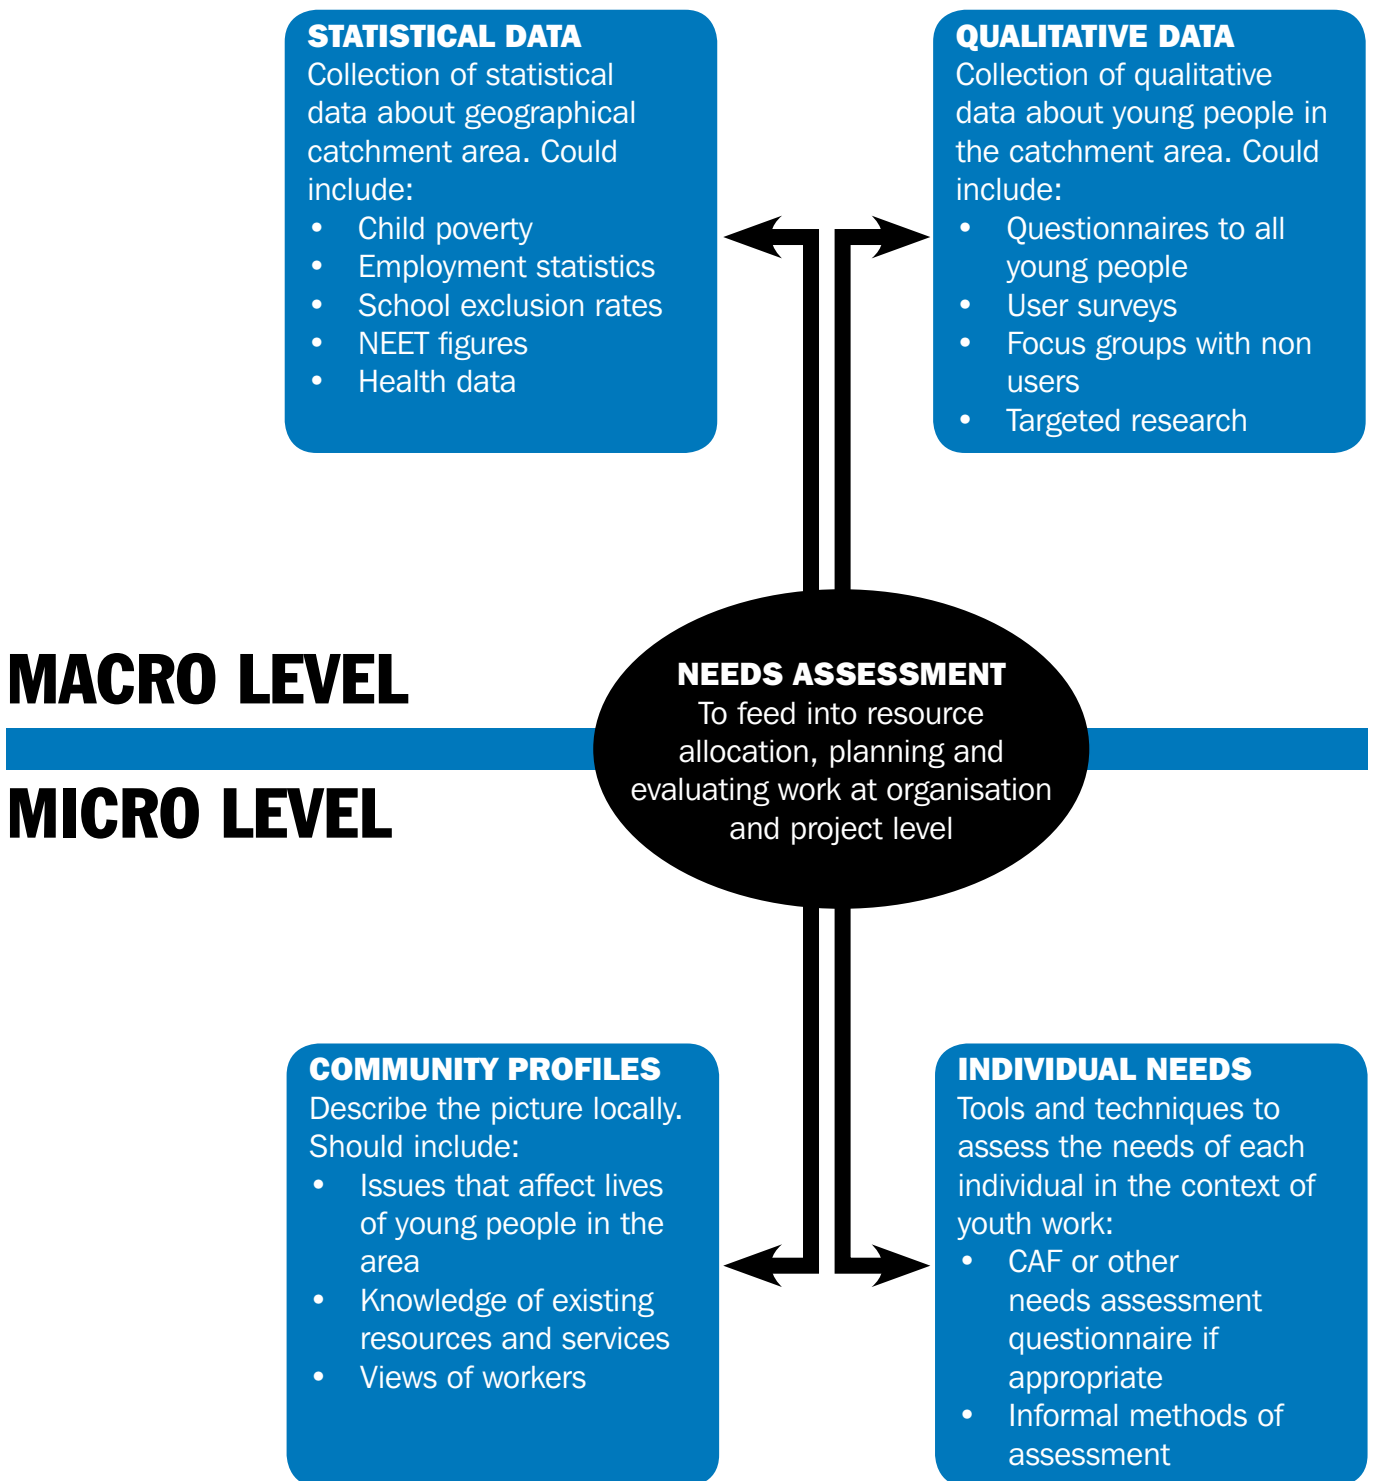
STATISTICAL DATA
Collection of statistical data about geographical catchment area. Could include:
- Child poverty
- Employment statistics
- School exclusion rates
- NEET figures
- Health data

QUALITATIVE DATA
Collection of qualitative data about young people in the catchment area. Could include:
- Questionnaires to all young people
- User surveys
- Focus groups with non users
- Targeted research

MACRO LEVEL

NEEDS ASSESSMENT
To feed into resource allocation, planning and evaluating work at organisation and project level

MICRO LEVEL

COMMUNITY PROFILES
Describe the picture locally. Should include:
- Issues that affect lives of young people in the area
- Knowledge of existing resources and services
- Views of workers

INDIVIDUAL NEEDS
Tools and techniques to assess the needs of each individual in the context of youth work:
- CAF or other needs assessment questionnaire if appropriate
- Informal methods of assessment